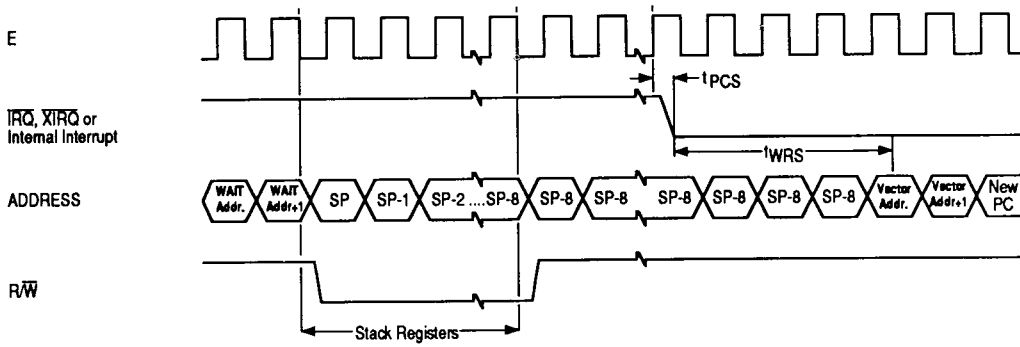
E

$\overline{IRQ}$, $\overline{XIRQ}$ or Internal Interrupt

ADDRESS

R/$\overline{W}$

$t_{PCS}$

$t_{WRS}$

WAIT Addr.

WAIT Addr+1

SP

SP-1

SP-2 ....SP-8

SP-8

SP-8

SP-8

SP-8

SP-8

SP-8

Vector Addr.

Vector Addr+1

New PC

Stack Registers